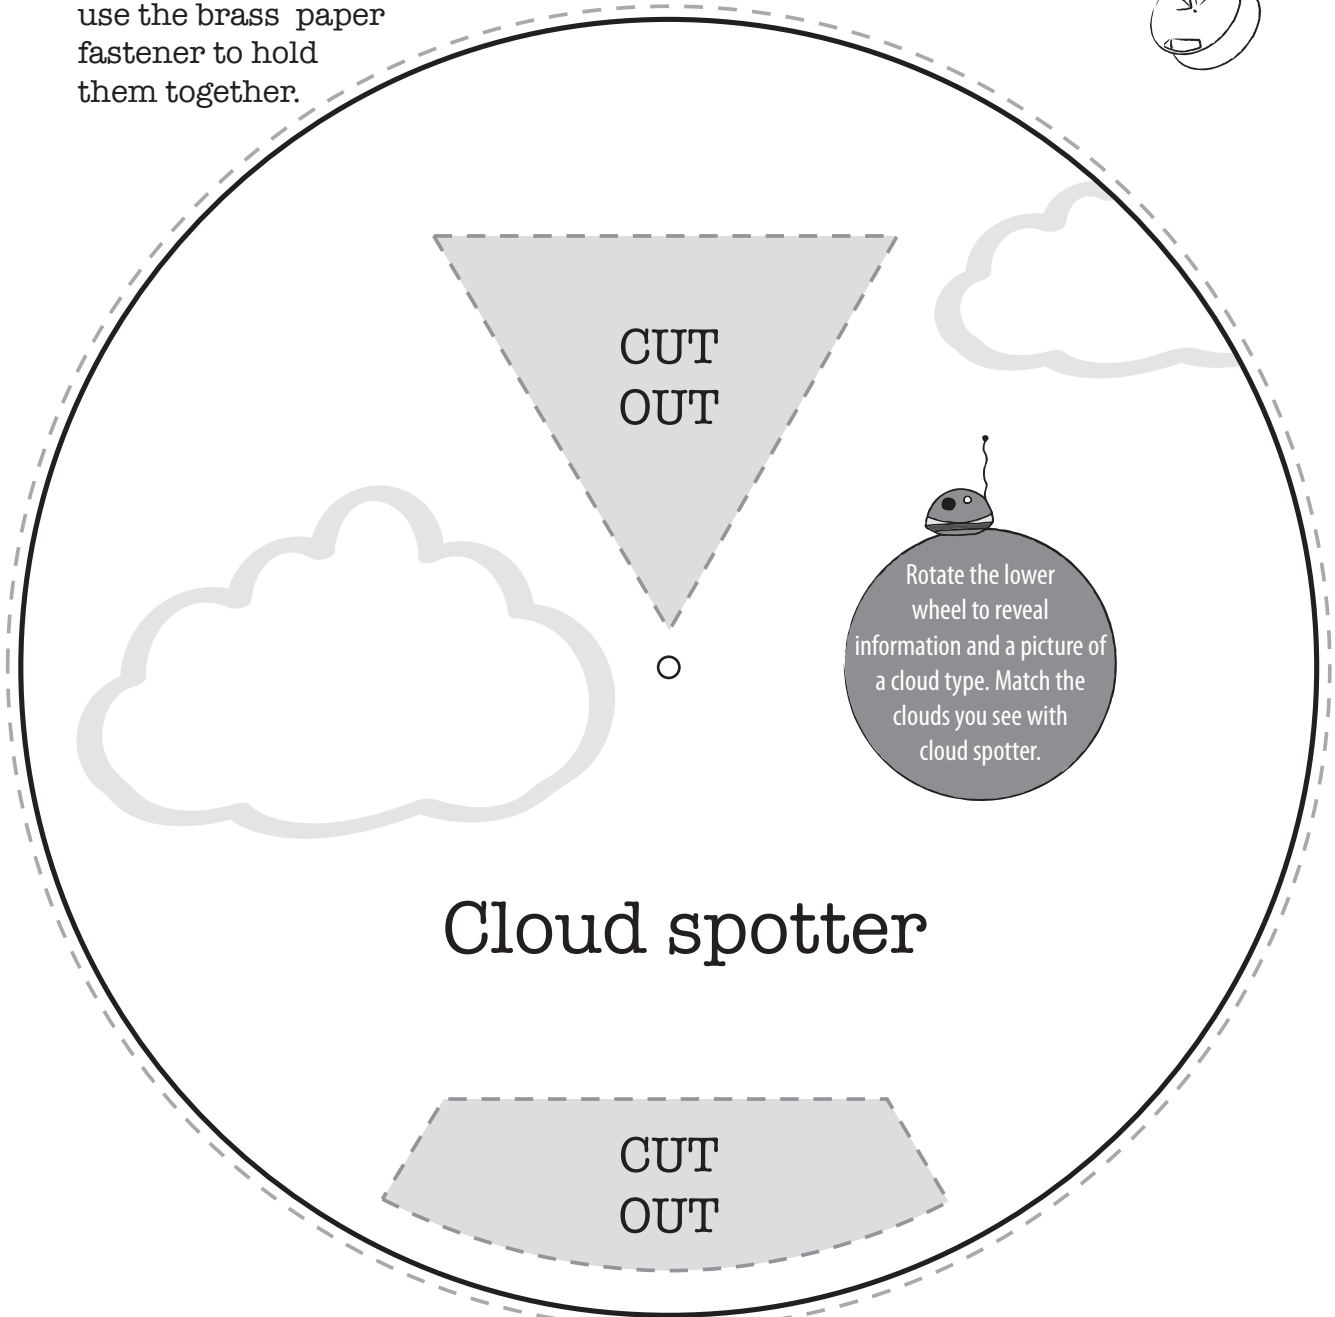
use the brass paper fastener to hold them together.

CUT
OUT

Rotate the lower wheel to reveal information and a picture of a cloud type. Match the clouds you see with cloud spotter.

Cloud spotter

CUT
OUT